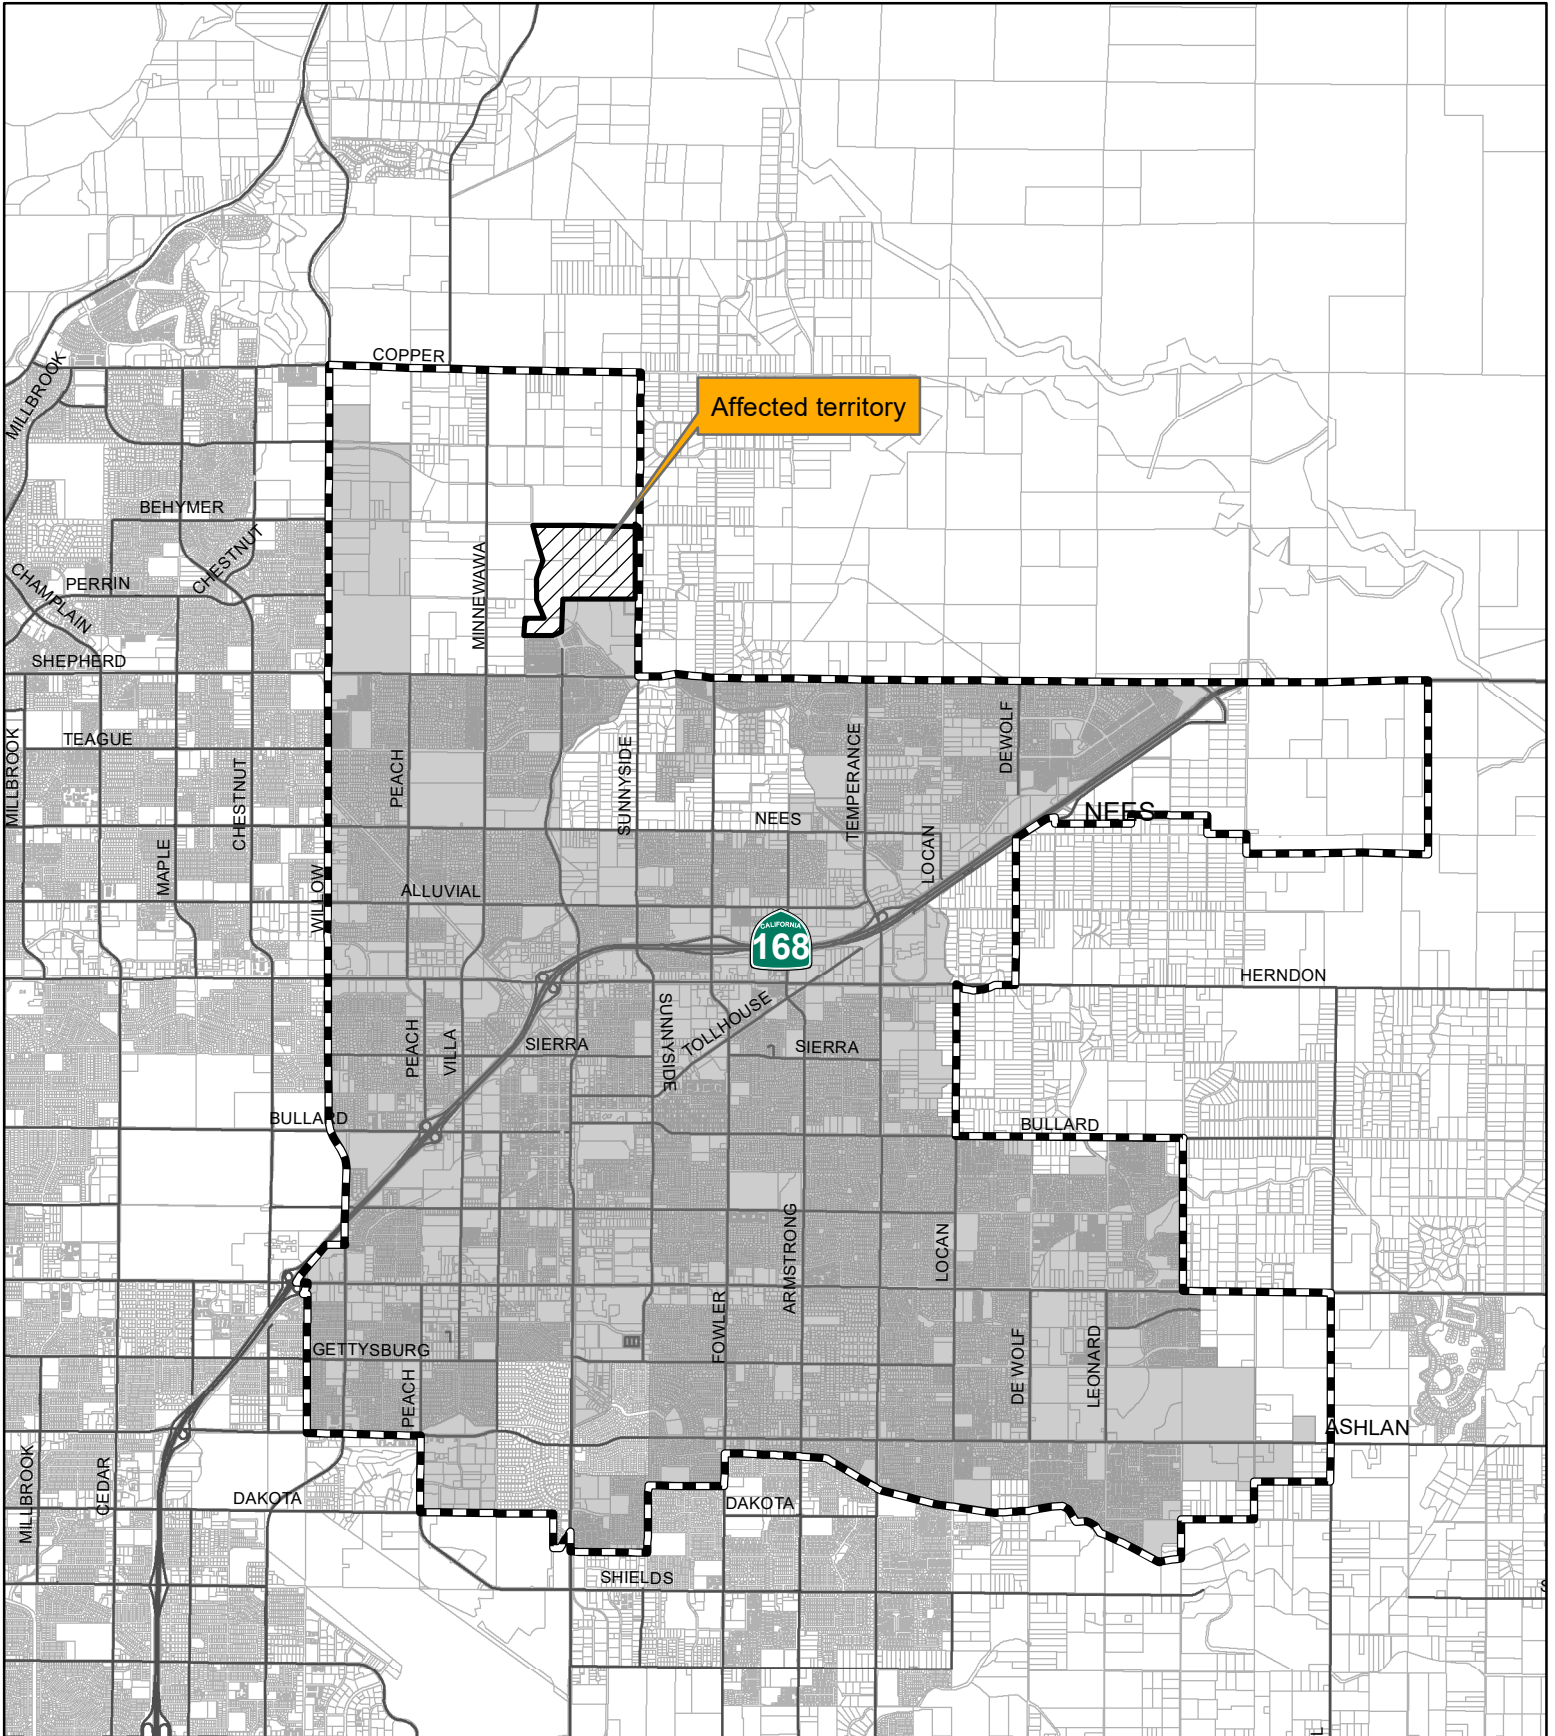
COPPER
Affected territory
MILLBROOK
BEHYMER
CHESTNUT
CHAMPLAIN
PERRIN
SHEPHERD
MINNEWAWA
TEAGUE
MILLBROOK
CHESTNUT
MAPLE
WILLOW
PEACH
SUNNYSIDE
NEES
TEMPERANCE
DEWOLF
LOCAN
NEES
ALLUVIAL
CALIFORNIA
168
HERNDON
PEACH
VILLA
SIERRA
SUNNYSIDE
TOLLHOUSE
SIERRA
BULLARD
BULLARD
ARMSTRONG
LOCAN
FOWLER
GETTYSBURG
PEACH
DE WOLF
LEONARD
ASHLAN
MILLBROOK
CEDAR
DAKOTA
DAKOTA
SHIELDS